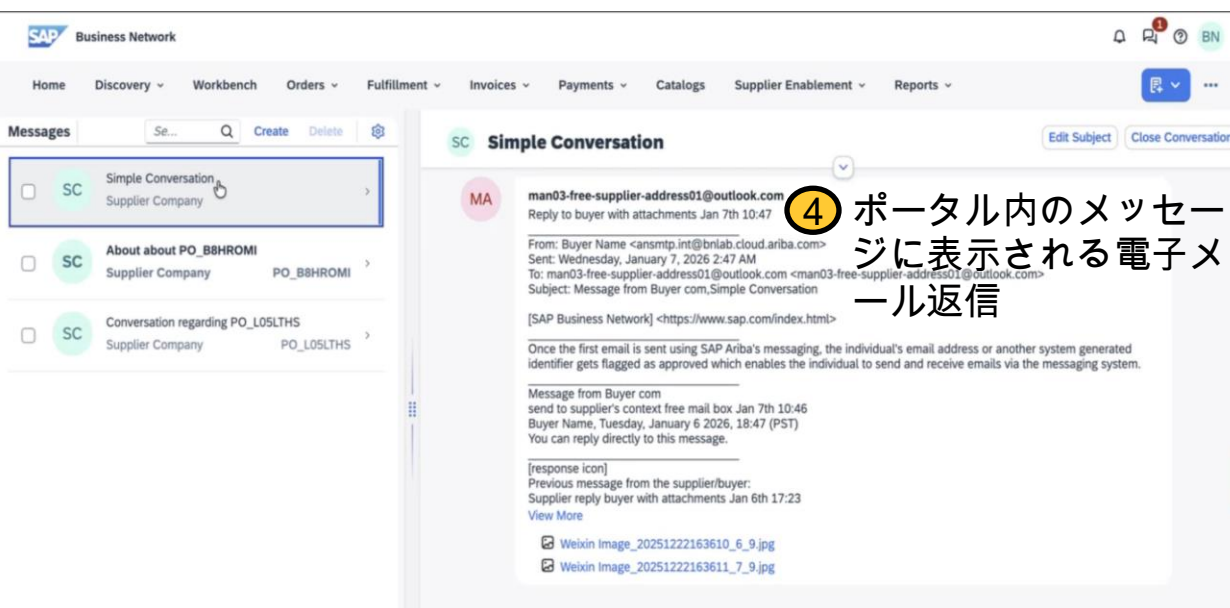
SAP Business Network

1

BN

Home Discovery Workbench Orders Fulfillment Invoices Payments Catalogs Supplier Enablement Reports

Messages Se... Create Delete

SC Simple Conversation
Supplier Company

SC About about PO_B8HROMI
Supplier Company PO_B8HROMI

SC Conversation regarding PO_L05LTHS
Supplier Company PO_L05LTHS

SC Simple Conversation

Edit Subject Close Conversation

MA man03-free-supplier-address01@outlook.com
Reply to buyer with attachments Jan 7th 10:47

4 ポータル内のメッセージに表示される電子メール返信

From: Buyer Name <ansmtp.int@bnlab.cloud.ariba.com>
Sent: Wednesday, January 7, 2026 2:47 AM
To: man03-free-supplier-address01@outlook.com <man03-free-supplier-address01@outlook.com>
Subject: Message from Buyer com,Simple Conversation

[SAP Business Network] <https://www.sap.com/index.html>

Once the first email is sent using SAP Ariba's messaging, the individual's email address or another system generated identifier gets flagged as approved which enables the individual to send and receive emails via the messaging system.

Message from Buyer com
send to supplier's context free mail box Jan 7th 10:46
Buyer Name, Tuesday, January 6 2026, 18:47 (PST)
You can reply directly to this message.

[response icon]
Previous message from the supplier/buyer:
Supplier reply buyer with attachments Jan 6th 17:23
View More

Weixin Image_20251222163610_6_9.jpg
Weixin Image_20251222163611_7_9.jpg